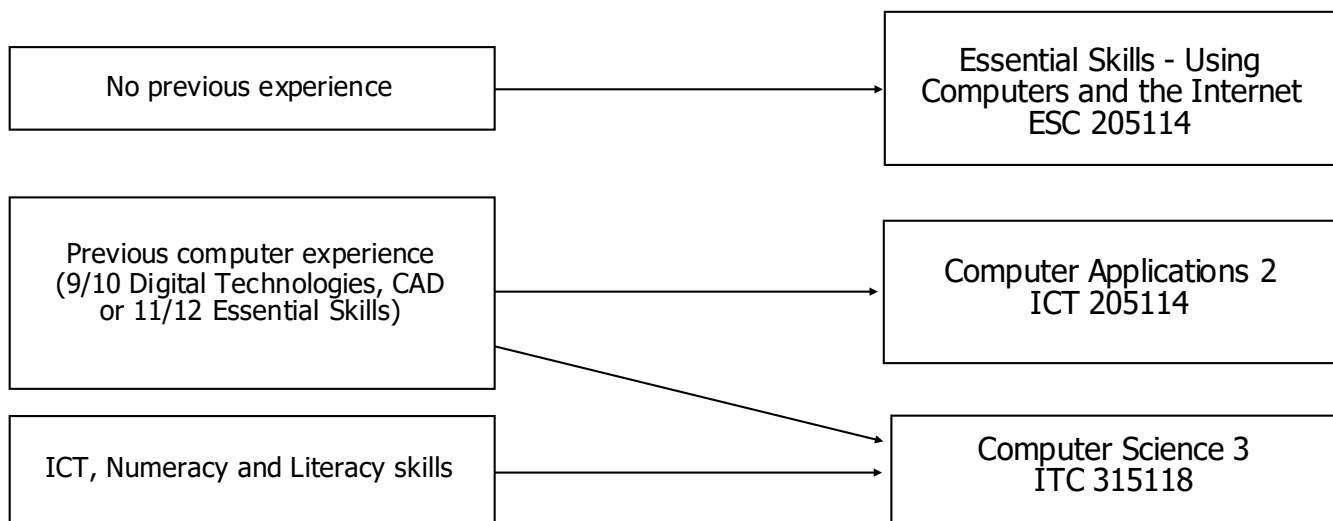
No previous experience

Essential Skills - Using Computers and the Internet
ESC 205114

Previous computer experience (9/10 Digital Technologies, CAD or 11/12 Essential Skills)

Computer Applications 2
ICT 205114

ICT, Numeracy and Literacy skills

Computer Science 3
ITC 315118